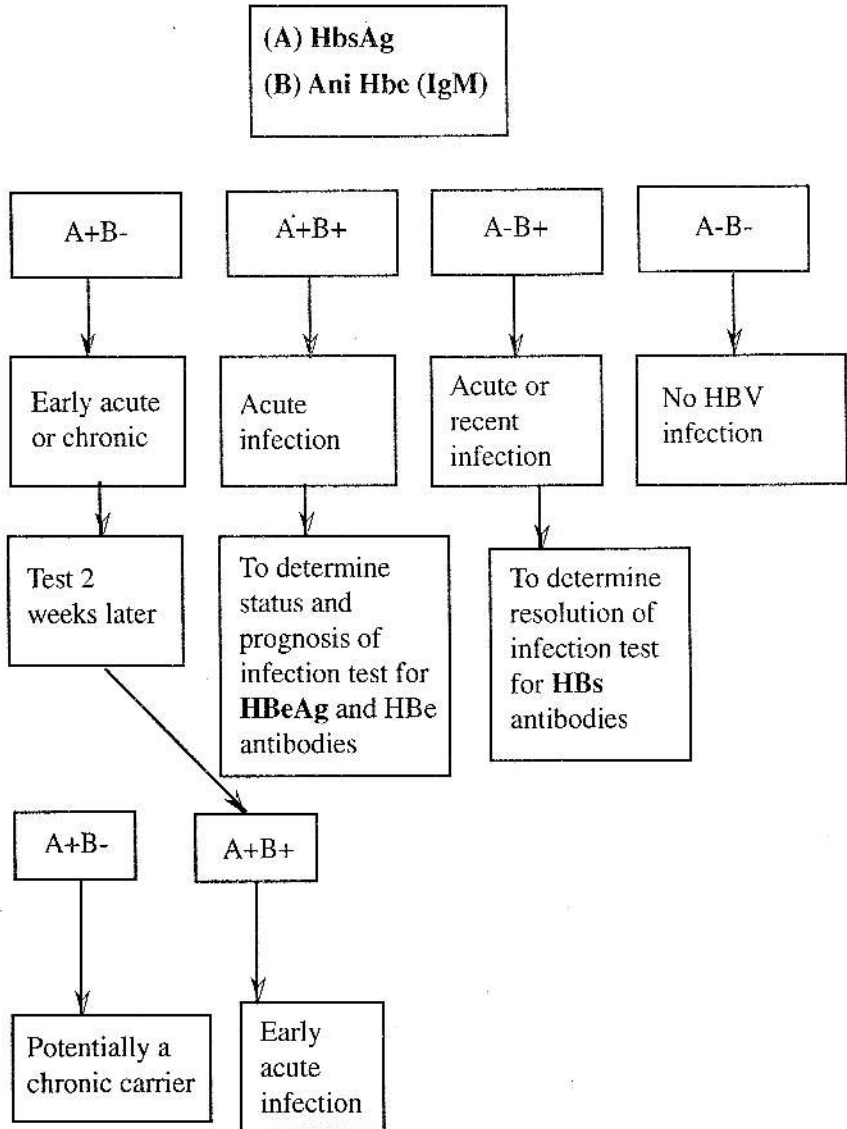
(A) HbsAg
(B) Ani Hbc (IgM)

A+B-

A+B+

A-B+

A-B-

Early acute or chronic

Acute infection

Acute or recent infection

No HBV infection

Test 2 weeks later

To determine status and prognosis of infection test for **HBeAg** and HBe antibodies

To determine resolution of infection test for **HBs** antibodies

A+B-

A+B+

Potentially a chronic carrier

Early acute infection